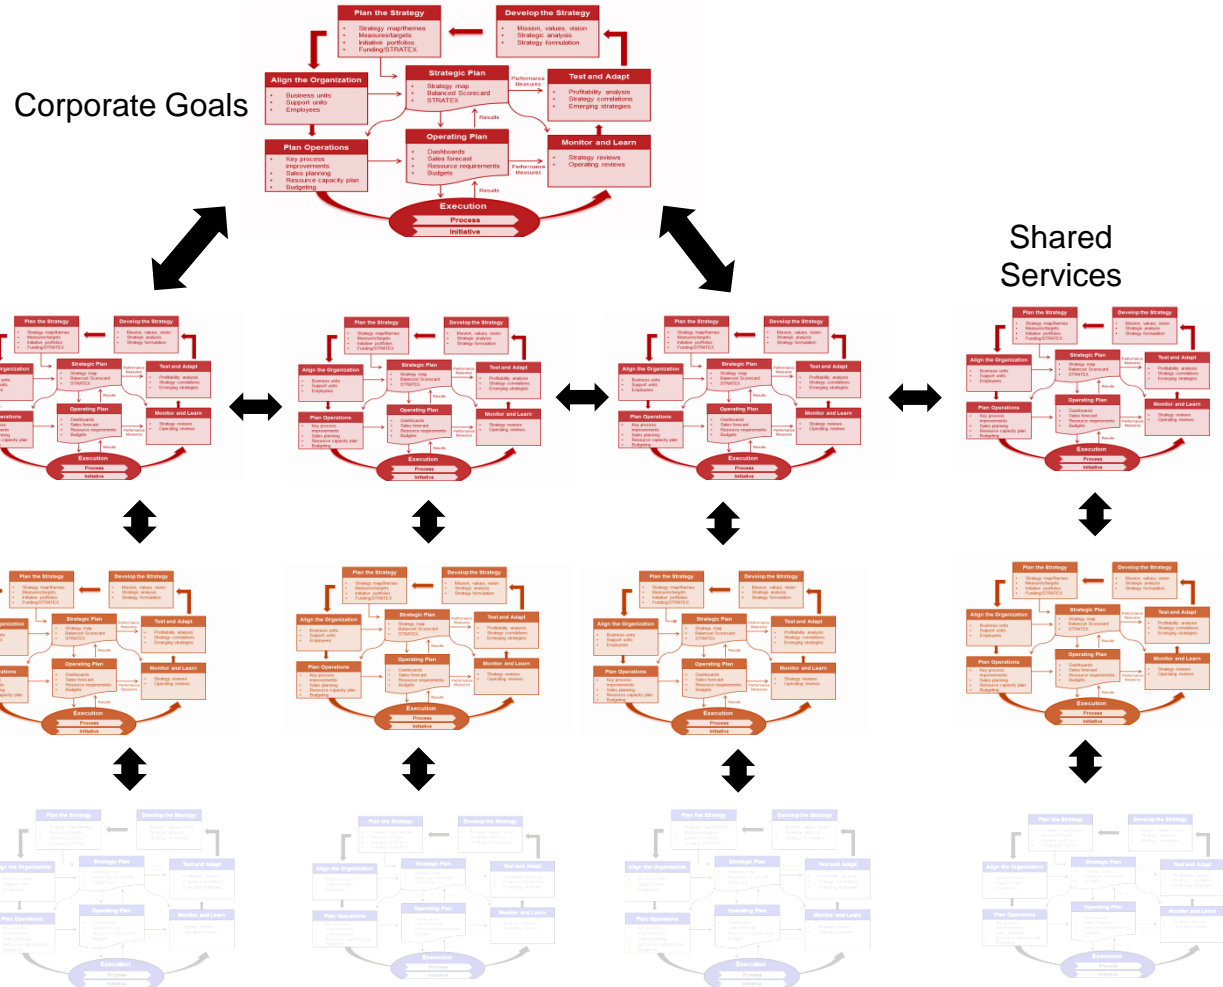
Corporate Goals

Plan the Strategy
Strategy map/themes
Measures/targets
Initiative portfolios
Funding/STRATEX

Develop the Strategy
Mission, values, vision
Strategic analysis
Strategy formulation

Align the Organization
Business units
Support units
Employees

Strategic Plan
Strategy map
Balanced Scorecard
STRATEX

Performance Measures

Test and Adapt
Profitability analysis
Strategy correlations
Emerging strategies

Results

Plan Operations
Key process improvements
Sales planning
Resource capacity plan
Budgeting

Operating Plan
Dashboards
Sales forecast
Resource requirements
Budgets

Monitor and Learn
Strategy reviews
Operating reviews

Performance Measures

Results

Execution
Process
Initiative

Shared Services